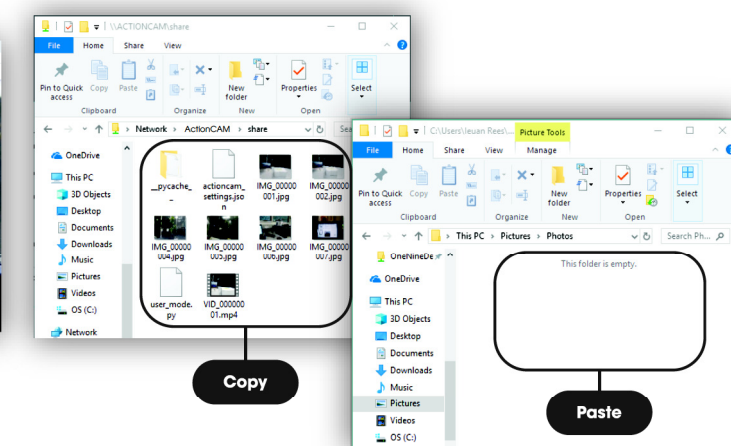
\\ACTIONCAM\share

File Home Share View

Pin to Quick access Copy Paste

Clipboard

Organize

New folder

New

Properties

Open

Select

Network > ActionCAM > share

OneDrive

This PC

3D Objects

Desktop

Documents

Downloads

Music

Pictures

Videos

OS (C:)

Network

__pycache__

actioncam_settings.json

IMG_00000001.jpg

IMG_00000002.jpg

IMG_00000004.jpg

IMG_00000005.jpg

IMG_00000006.jpg

IMG_00000007.jpg

user_mode.py

VID_00000001.mp4

Copy

C:\Users\Ieuan Rees\...

Picture Tools

File Home Share View Manage

Pin to Quick access Copy Paste

Clipboard

Organize

New folder

New

Properties

Open

Select

This PC > Pictures > Photos

Search Ph...

OneNineDe

OneDrive

This PC

3D Objects

Desktop

Documents

Downloads

Music

Pictures

Videos

OS (C:)

This folder is empty.

Paste